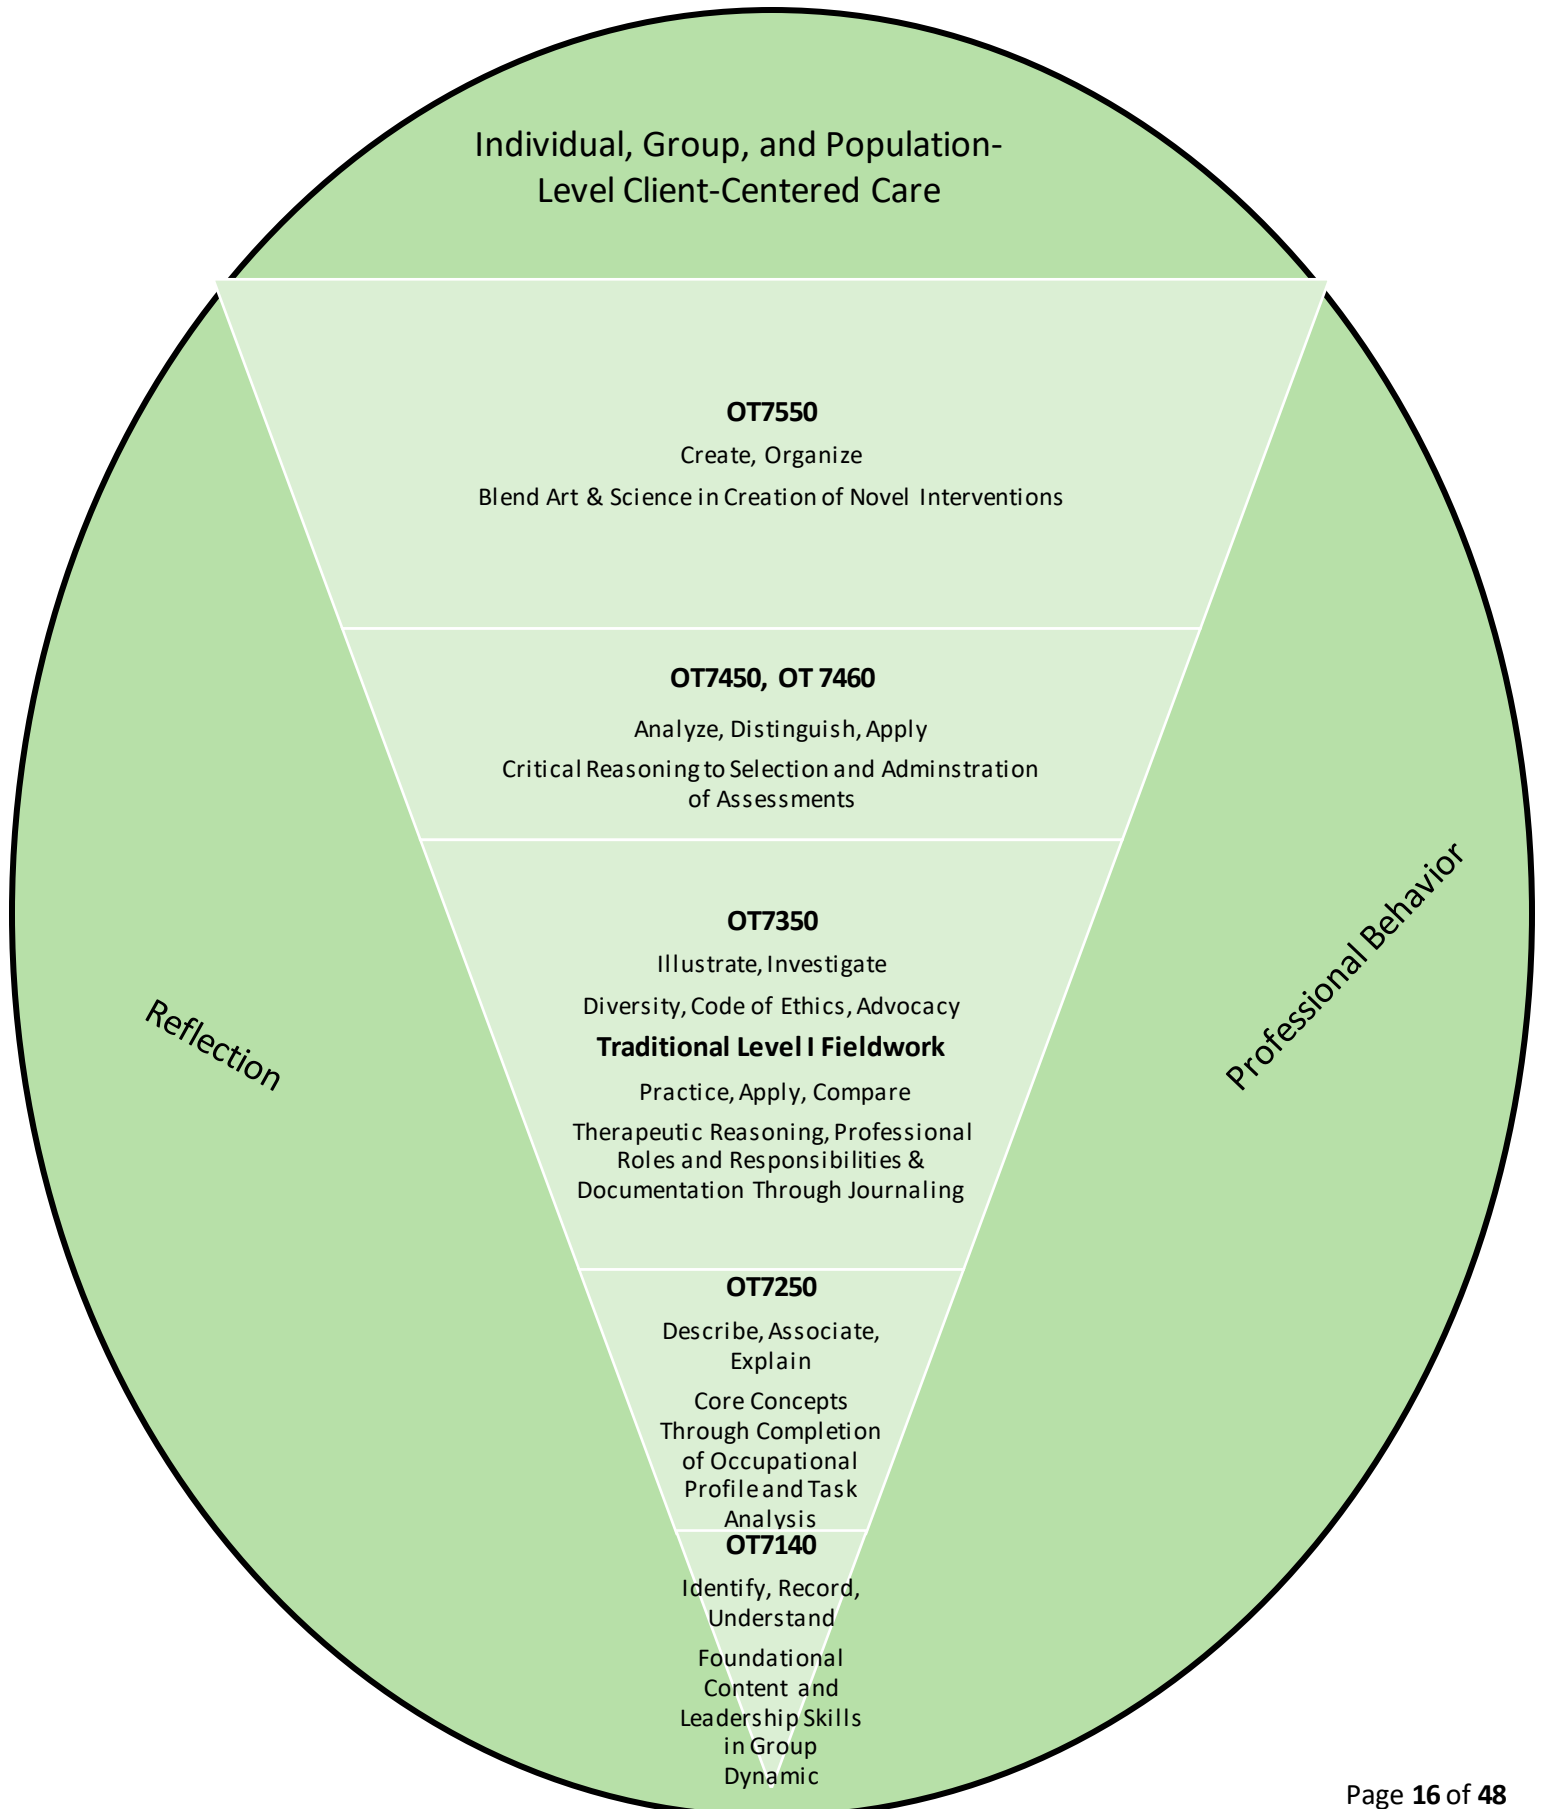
Individual, Group, and Population-Level Client-Centered Care

OT7550

Create, Organize

Blend Art & Science in Creation of Novel Interventions

OT7450, OT 7460

Analyze, Distinguish, Apply

Critical Reasoning to Selection and Adminstration of Assessments

OT7350

Illustrate, Investigate

Diversity, Code of Ethics, Advocacy

Traditional Level I Fieldwork

Practice, Apply, Compare

Therapeutic Reasoning, Professional Roles and Responsibilities & Documentation Through Journaling

OT7250

Describe, Associate, Explain

Core Concepts Through Completion of Occupational Profile and Task Analysis

OT7140

Identify, Record, Understand

Foundational Content and Leadership Skills in Group Dynamic

Reflection

Professional Behavior

Page 16 of 48